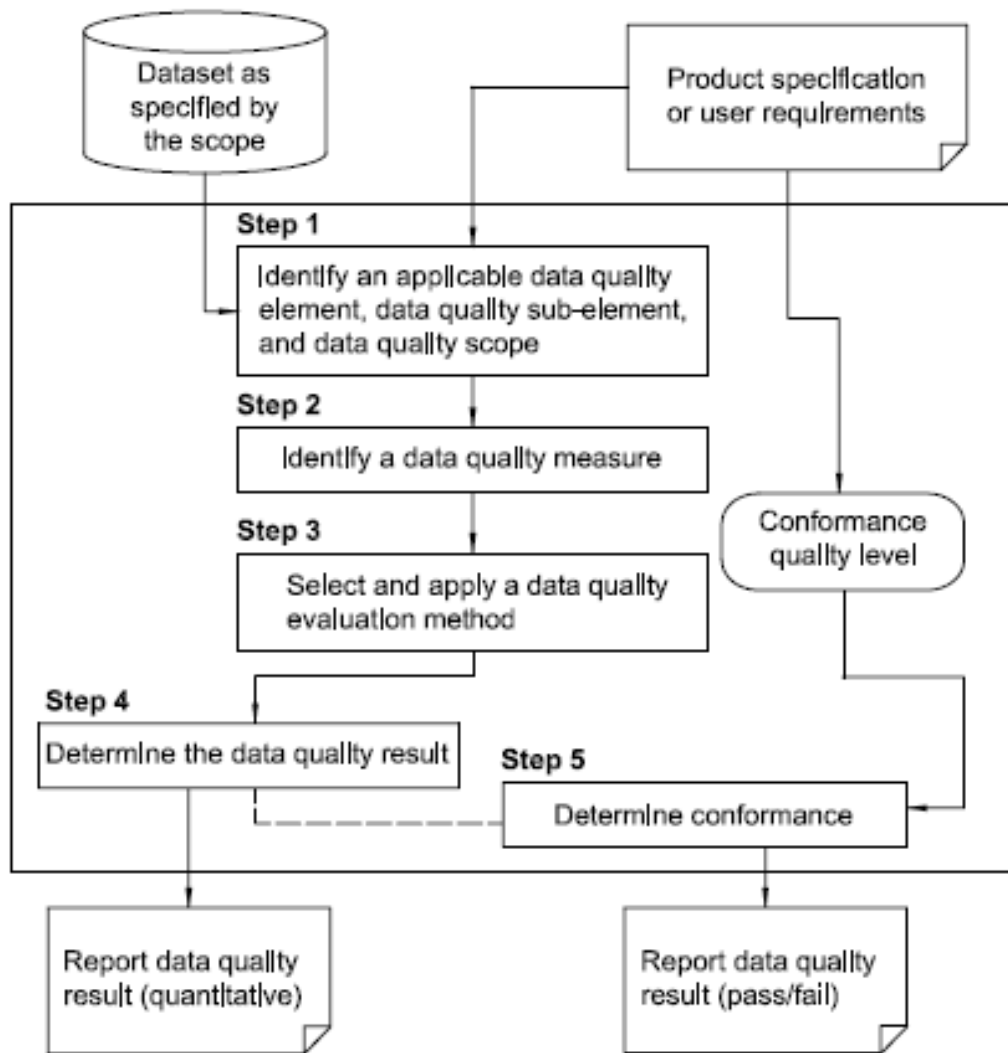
Dataset as specified by the scope

Product specification or user requirements

Step 1

Identify an applicable data quality element, data quality sub-element, and data quality scope

Step 2

Identify a data quality measure

Step 3

Select and apply a data quality evaluation method

Conformance quality level

Step 4

Determine the data quality result

Step 5

Determine conformance

Report data quality result (quantitative)

Report data quality result (pass/fail)